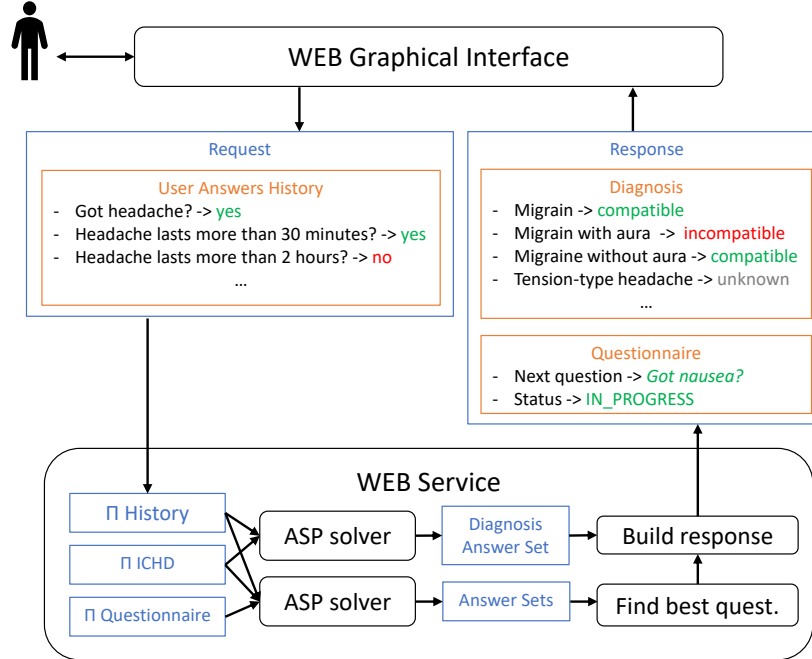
WEB Graphical Interface

Request

User Answers History

- Got headache? -> yes
- Headache lasts more than 30 minutes? -> yes
- Headache lasts more than 2 hours? -> no

...

Response

Diagnosis

- Migrain -> compatible
- Migrain with aura -> incompatible
- Migraine without aura -> compatible
- Tension-type headache -> unknown

...

Questionnaire

- Next question -> *Got nausea?*
- Status -> IN_PROGRESS

WEB Service

Π History

Π ICHD

Π Questionnaire

ASP solver

ASP solver

Diagnosis Answer Set

Answer Sets

Build response

Find best quest.